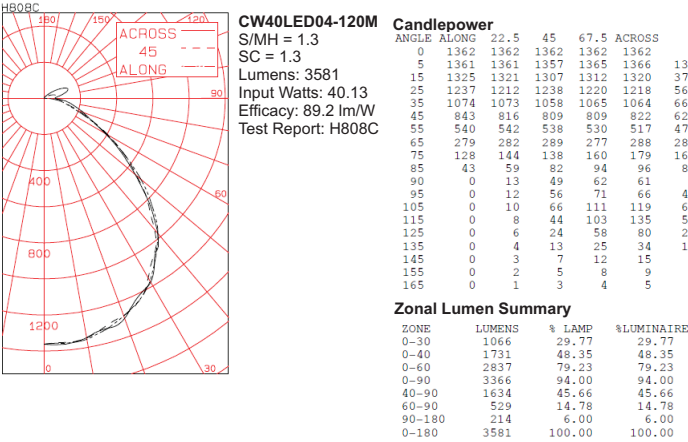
H808C

180

150

120

ACROSS

45

ALONG

90

400

800

1200

0

30

CW40LED04-120M
S/MH = 1.3
SC = 1.3
Lumens: 3581
Input Watts: 40.13
Efficacy: 89.2 lm/W
Test Report: H808C

Candlepower

| ANGLE | ALONG | 22.5 | 45 | 67.5 | ACROSS | |
|---|---|---|---|---|---|---|
| 0 | 1362 | 1362 | 1362 | 1362 | 1362 | |
| 5 | 1361 | 1361 | 1357 | 1365 | 1366 | 13 |
| 15 | 1325 | 1321 | 1307 | 1312 | 1320 | 37 |
| 25 | 1237 | 1212 | 1238 | 1220 | 1218 | 56 |
| 35 | 1074 | 1073 | 1058 | 1065 | 1064 | 66 |
| 45 | 843 | 816 | 809 | 809 | 822 | 62 |
| 55 | 540 | 542 | 538 | 530 | 517 | 47 |
| 65 | 279 | 282 | 289 | 277 | 288 | 28 |
| 75 | 128 | 144 | 138 | 160 | 179 | 16 |
| 85 | 43 | 59 | 82 | 94 | 96 | 8 |
| 90 | 0 | 13 | 49 | 62 | 61 | |
| 95 | 0 | 12 | 56 | 71 | 66 | 4 |
| 105 | 0 | 10 | 66 | 111 | 119 | 6 |
| 115 | 0 | 8 | 44 | 103 | 135 | 5 |
| 125 | 0 | 6 | 24 | 58 | 80 | 2 |
| 135 | 0 | 4 | 13 | 25 | 34 | 1 |
| 145 | 0 | 3 | 7 | 12 | 15 | |
| 155 | 0 | 2 | 5 | 8 | 9 | |
| 165 | 0 | 1 | 3 | 4 | 5 | |

Zonal Lumen Summary

| ZONE | LUMENS | % LAMP | %LUMINAIRE |
|---|---|---|---|
| 0-30 | 1066 | 29.77 | 29.77 |
| 0-40 | 1731 | 48.35 | 48.35 |
| 0-60 | 2837 | 79.23 | 79.23 |
| 0-90 | 3366 | 94.00 | 94.00 |
| 40-90 | 1634 | 45.66 | 45.66 |
| 60-90 | 529 | 14.78 | 14.78 |
| 90-180 | 214 | 6.00 | 6.00 |
| 0-180 | 3581 | 100.00 | 100.00 |